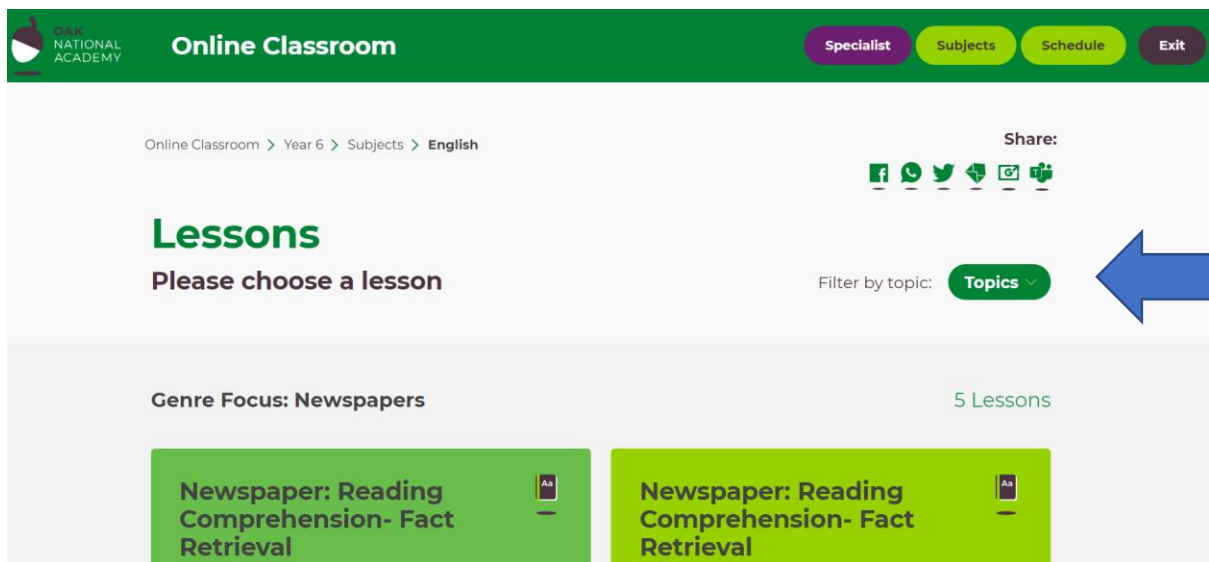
OAK NATIONAL ACADEMY

Online Classroom

Specialist Subjects Schedule Exit

Online Classroom > Year 6 > Subjects > English

Share:

Lessons

Please choose a lesson

Filter by topic: Topics

Genre Focus: Newspapers

5 Lessons

Aa

Newspaper: Reading Comprehension- Fact Retrieval

Aa

Newspaper: Reading Comprehension- Fact Retrieval